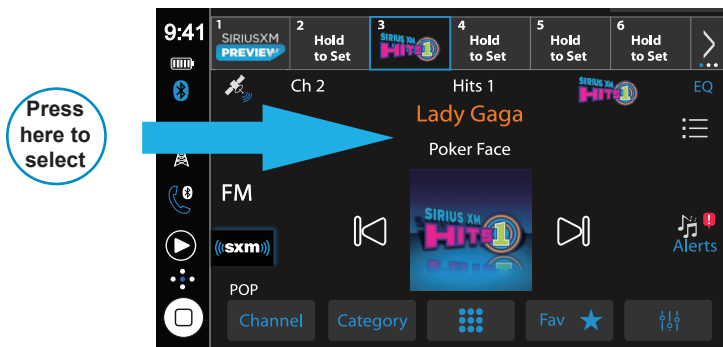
9:41

1 SIRIUSXM PREVIEW

2 Hold to Set

3 SIRIUS XM HITS 1

4 Hold to Set

5 Hold to Set

6 Hold to Set

Press here to select

Ch 2

Hits 1

SIRIUS XM HITS 1

EQ

Lady Gaga

Poker Face

FM

SIRIUS XM HITS 1

((sxm))

Alerts

POP

Channel

Category

Fav